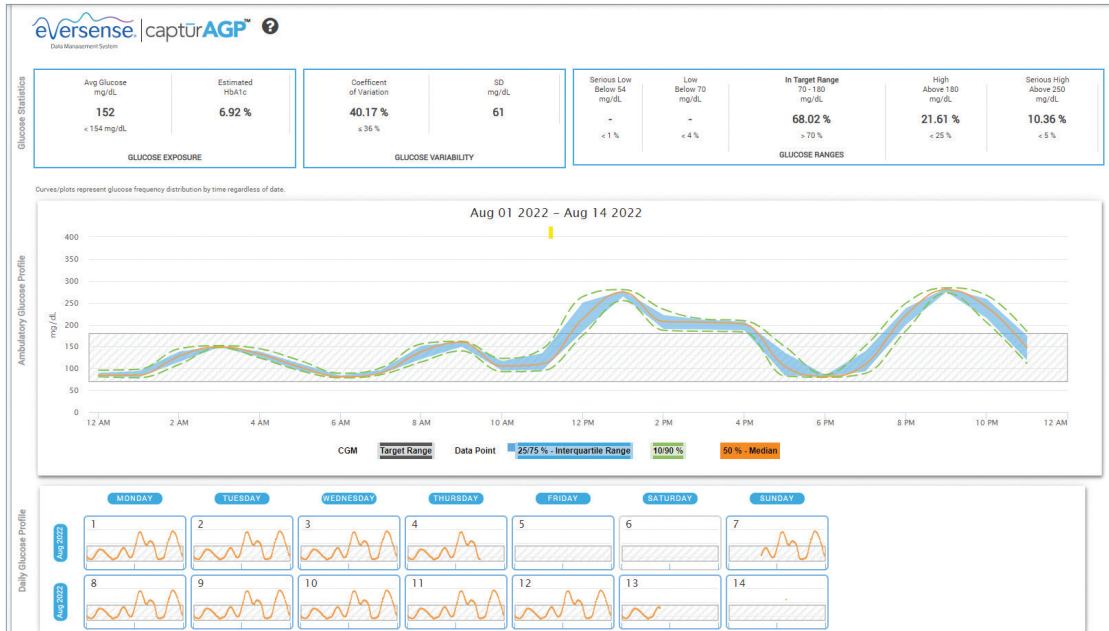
eversense Data Management System | captūrAGP™ ?

Glucose Statistics

| Avg Glucose mg/dL | Estimated HbA1c |
|---|---|
| 152 | 6.92 % |
| < 154 mg/dL | |

GLUCOSE EXPOSURE

| Coefficent of Variation | SD mg/dL |
|---|---|
| 40.17 % | 61 |
| ≤ 36 % | |

GLUCOSE VARIABILITY

| Serious Low Below 54 mg/dL | Low Below 70 mg/dL | In Target Range 70 - 180 mg/dL | High Above 180 mg/dL | Serious High Above 250 mg/dL |
|---|---|---|---|---|
| - | - | 68.02 % | 21.61 % | 10.36 % |
| < 1 % | < 4 % | > 70 % | < 25 % | < 5 % |

GLUCOSE RANGES

Curves/plots represent glucose frequency distribution by time regardless of date.

Ambulatory Glucose Profile

Aug 01 2022 – Aug 14 2022

400
350
300
250
200
150
100
50
0
mg/dL

12 AM 2 AM 4 AM 6 AM 8 AM 10 AM 12 PM 2 PM 4 PM 6 PM 8 PM 10 PM 12 AM

CGM Target Range Data Point 25/75 % - Interquartile Range 10/90 % 50 % - Median

Daily Glucose Profile

MONDAY TUESDAY WEDNESDAY THURSDAY FRIDAY SATURDAY SUNDAY

Aug 2022
1 2 3 4 5 6 7

Aug 2022
8 9 10 11 12 13 14